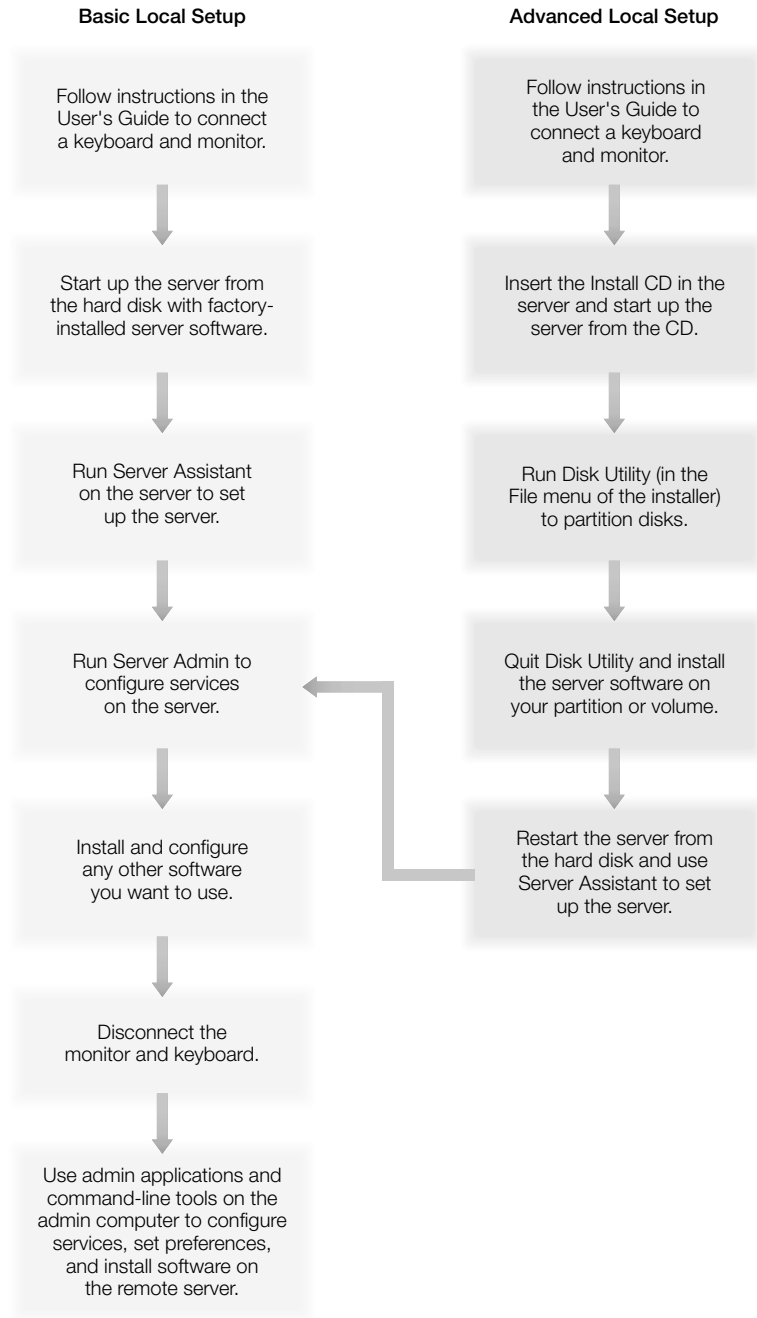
Basic Local Setup

Follow instructions in the User's Guide to connect a keyboard and monitor.

Start up the server from the hard disk with factory-installed server software.

Run Server Assistant on the server to set up the server.

Run Server Admin to configure services on the server.

Install and configure any other software you want to use.

Disconnect the monitor and keyboard.

Use admin applications and command-line tools on the admin computer to configure services, set preferences, and install software on the remote server.

Advanced Local Setup

Follow instructions in the User's Guide to connect a keyboard and monitor.

Insert the Install CD in the server and start up the server from the CD.

Run Disk Utility (in the File menu of the installer) to partition disks.

Quit Disk Utility and install the server software on your partition or volume.

Restart the server from the hard disk and use Server Assistant to set up the server.